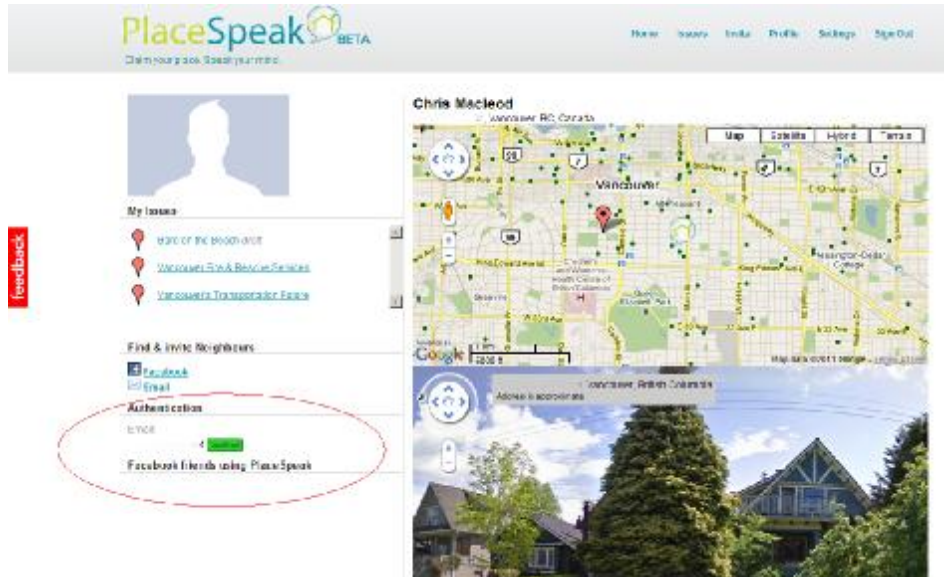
PlaceSpeak BETA
Claim your place. Speak your mind.

Home Issues Invite Profile Settings Sign Out

feedback

My Issues
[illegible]
Vancouver Fire & Rescue Services
Vancouver's Transportation Future

Find & Invite Neighbours
Facebook
Email

Authentication
Email
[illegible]
Facebook friends using PlaceSpeak

Chris Macleod
Vancouver, BC, Canada

Map Satellite Hybrid Terrain

Vancouver

Google

Map data ©2011 Google

Vancouver, British Columbia
Address is approximate